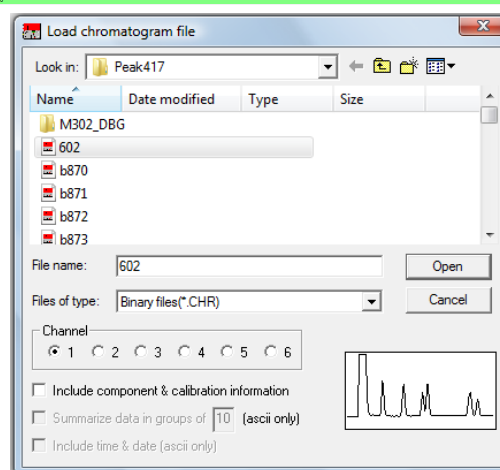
Load chromatogram file

Look in: Peak417

| Name | Date modified | Type | Size |
|---|---|---|---|
| M302_DBG | | | |
| 602 | | | |
| b870 | | | |
| b871 | | | |
| b872 | | | |
| b873 | | | |

File name: 602

Open

Files of type: Binary files(*.CHR)

Cancel

Channel

1 2 3 4 5 6

Include component & calibration information

Summarize data in groups of 10 (ascii only)

Include time & date (ascii only)